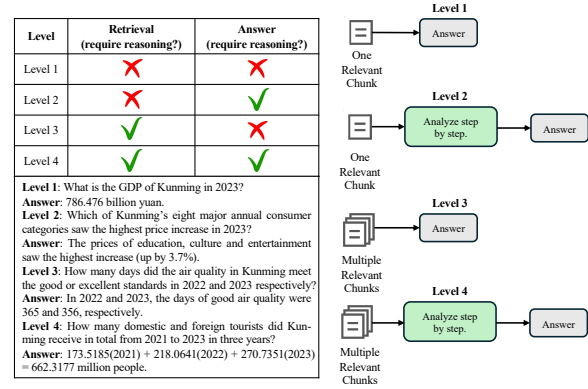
| Level | Retrieval (require reasoning?) | Answer (require reasoning?) |
|---|---|---|
| Level 1 | ✗ | ✗ |
| Level 2 | ✗ | ✓ |
| Level 3 | ✓ | ✗ |
| Level 4 | ✓ | ✓ |

**Level 1**: What is the GDP of Kunming in 2023?
**Answer**: 786.476 billion yuan.
**Level 2**: Which of Kunming's eight major annual consumer categories saw the highest price increase in 2023?
**Answer**: The prices of education, culture and entertainment saw the highest increase (up by 3.7%).
**Level 3**: How many days did the air quality in Kunming meet the good or excellent standards in 2022 and 2023 respectively?
**Answer**: In 2022 and 2023, the days of good air quality were 365 and 356, respectively.
**Level 4**: How many domestic and foreign tourists did Kunming receive in total from 2021 to 2023 in three years?
**Answer**: 173.5185(2021) + 218.0641(2022) + 270.7351(2023) = 662.3177 million people.

Level 1
One Relevant Chunk
Answer

Level 2
One Relevant Chunk
Analyze step by step.
Answer

Level 3
Multiple Relevant Chunks
Answer

Level 4
Multiple Relevant Chunks
Analyze step by step.
Answer